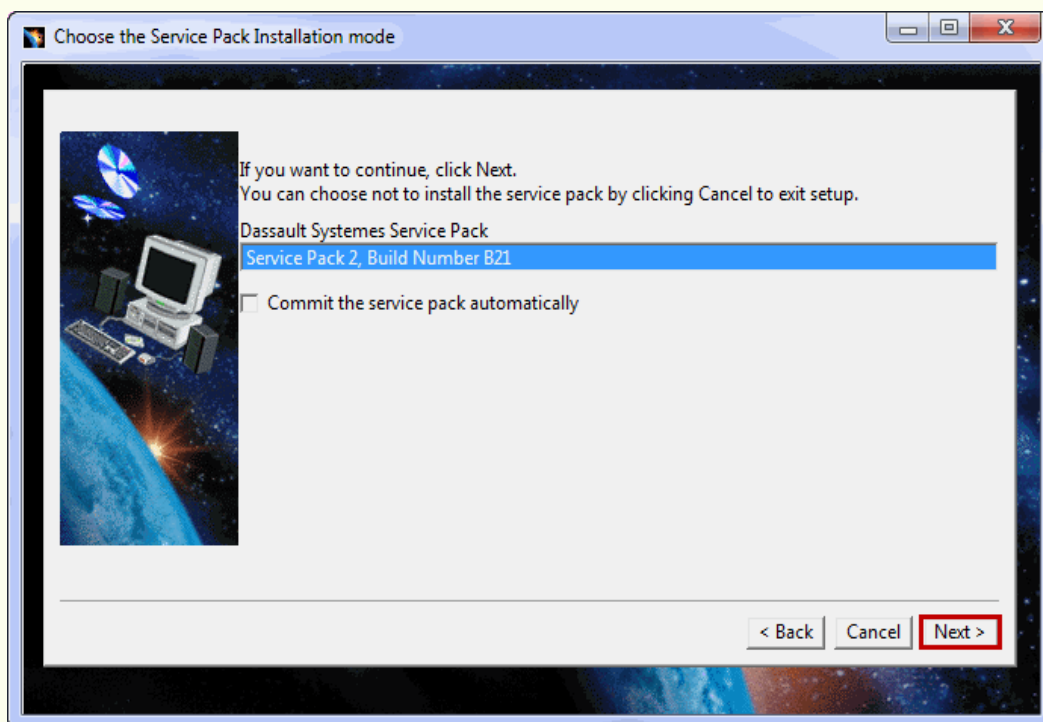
Choose the Service Pack Installation mode

If you want to continue, click Next.
You can choose not to install the service pack by clicking Cancel to exit setup.

Dassault Systemes Service Pack

Service Pack 2, Build Number B21

Commit the service pack automatically

< Back

Cancel

Next >